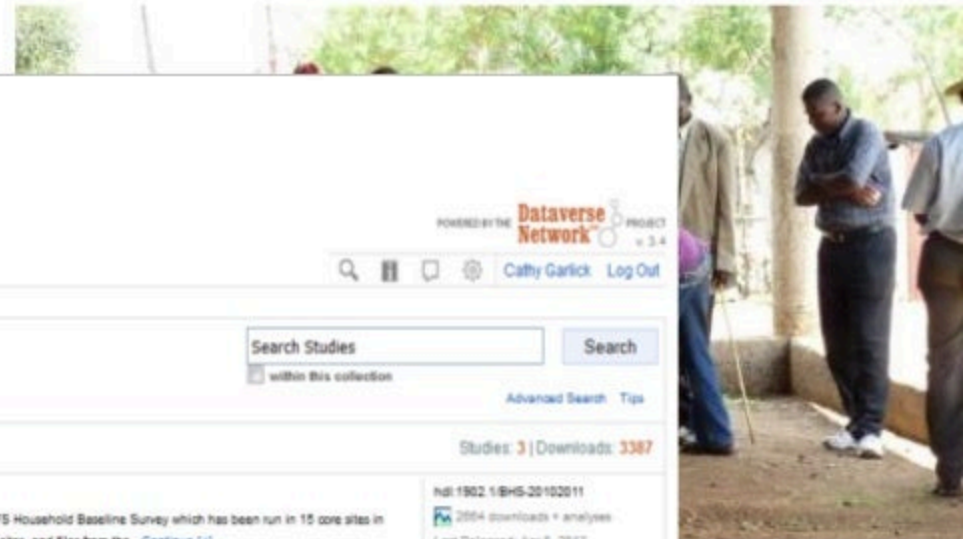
POWERED BY THE Dataverse Network™ PROJECT v. 3.4

Cathy Garlick Log Out

Search Studies

Search

within this collection

Advanced Search Tips

Studies: 3 | Downloads: 3387

hdl:1902.1/BHS-20102011

2864 downloads + analyses

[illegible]S Household Baseline Survey which has been run in 15 core sites in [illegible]